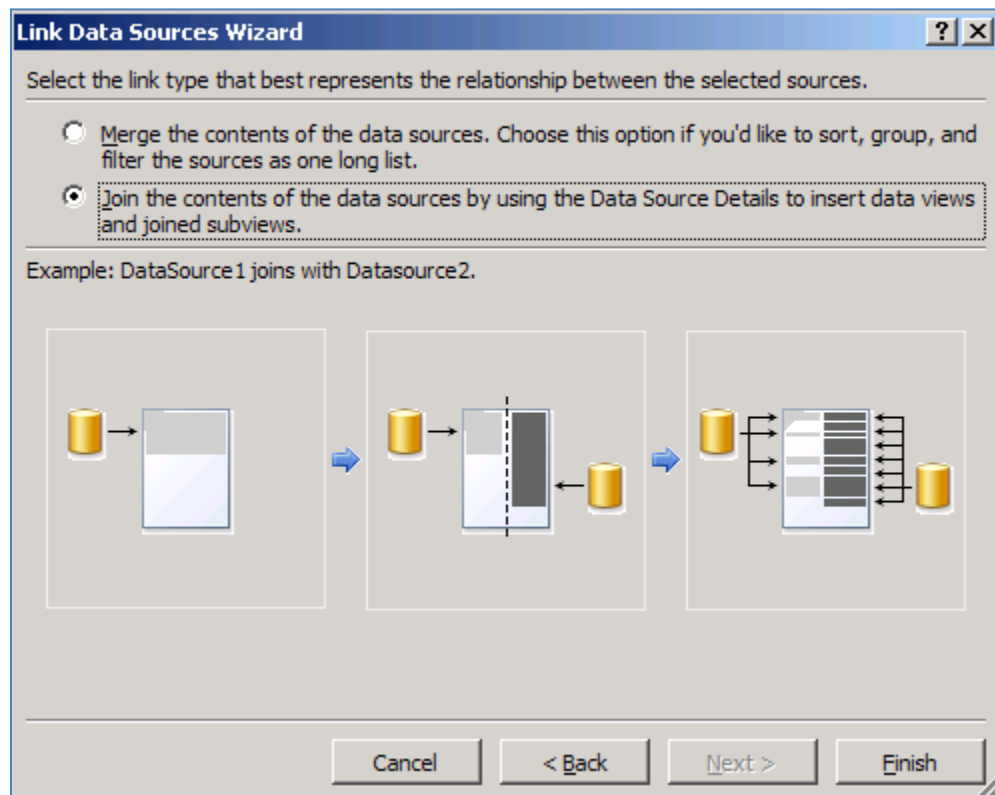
Link Data Sources Wizard

? X

Select the link type that best represents the relationship between the selected sources.

Merge the contents of the data sources. Choose this option if you'd like to sort, group, and filter the sources as one long list.

Join the contents of the data sources by using the Data Source Details to insert data views and joined subviews.

Example: DataSource1 joins with Datasource2.

Cancel

< Back

Next >

Finish